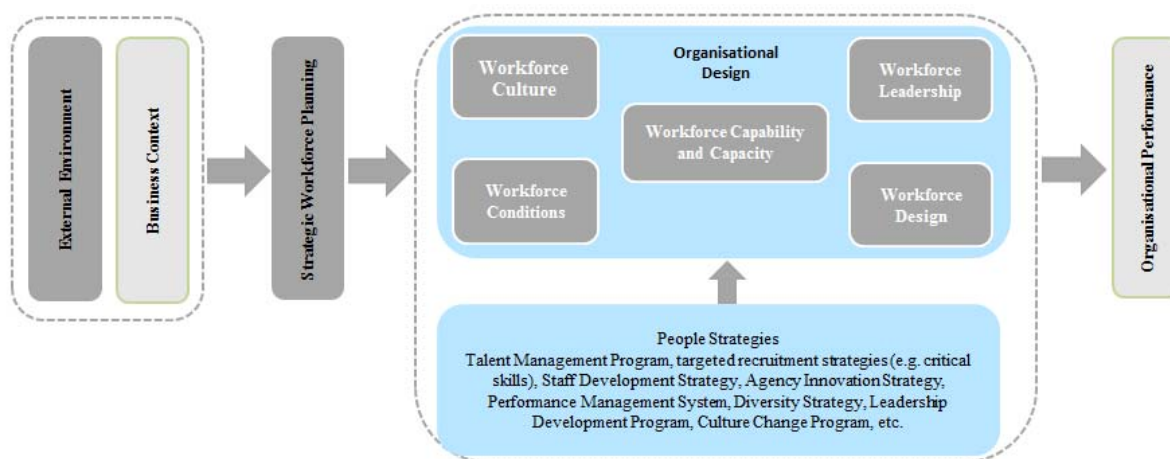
External Environment

Business Context

Strategic Workforce Planning

Organisational Design

Workforce Culture

Workforce Leadership

Workforce Capability and Capacity

Workforce Conditions

Workforce Design

People Strategies
Talent Management Program, targeted recruitment strategies (e.g. critical skills), Staff Development Strategy, Agency Innovation Strategy, Performance Management System, Diversity Strategy, Leadership Development Program, Culture Change Program, etc.

Organisational Performance